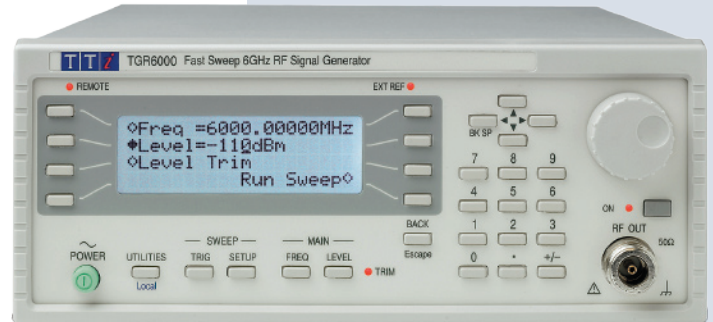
TTi TGR6000 Fast Sweep 6GHz RF Signal Generator

REMOTE

EXT REF

◊Freq =6000.00000MHz
♦Level=-110dBm
◊Level Trim
Run Sweep◊

BK SP

7 8 9
4 5 6
1 2 3
0 . +/-

BACK
Escape

ON

RF OUT
50Ω

POWER

UTILITIES
Local

— SWEEP —
TRIG SETUP

— MAIN —
FREQ LEVEL

TRIM